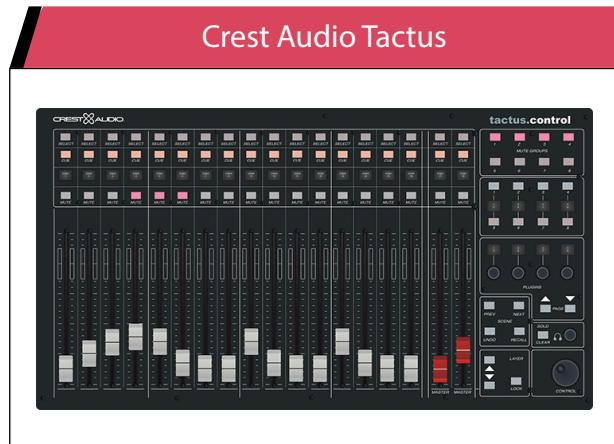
Crest Audio Tactus

CREST AUDIO

tactus.control

SELECT SELECT SELECT SELECT SELECT SELECT SELECT SELECT SELECT SELECT SELECT SELECT SELECT SELECT SELECT SELECT SELECT SELECT

CUE CUE CUE CUE CUE CUE CUE CUE CUE CUE CUE CUE CUE CUE CUE CUE CUE CUE

MUTE MUTE MUTE MUTE MUTE MUTE MUTE MUTE MUTE MUTE MUTE MUTE MUTE MUTE MUTE MUTE MUTE MUTE

1 2 3 4
MUTE GROUPS
5 6 7 8

PLUGINS

PAGE

PREV NEXT
SCENE
UNDO RECALL

SOLO
CLEAR

LAYER

LOCK

CONTROL

MASTER MASTER